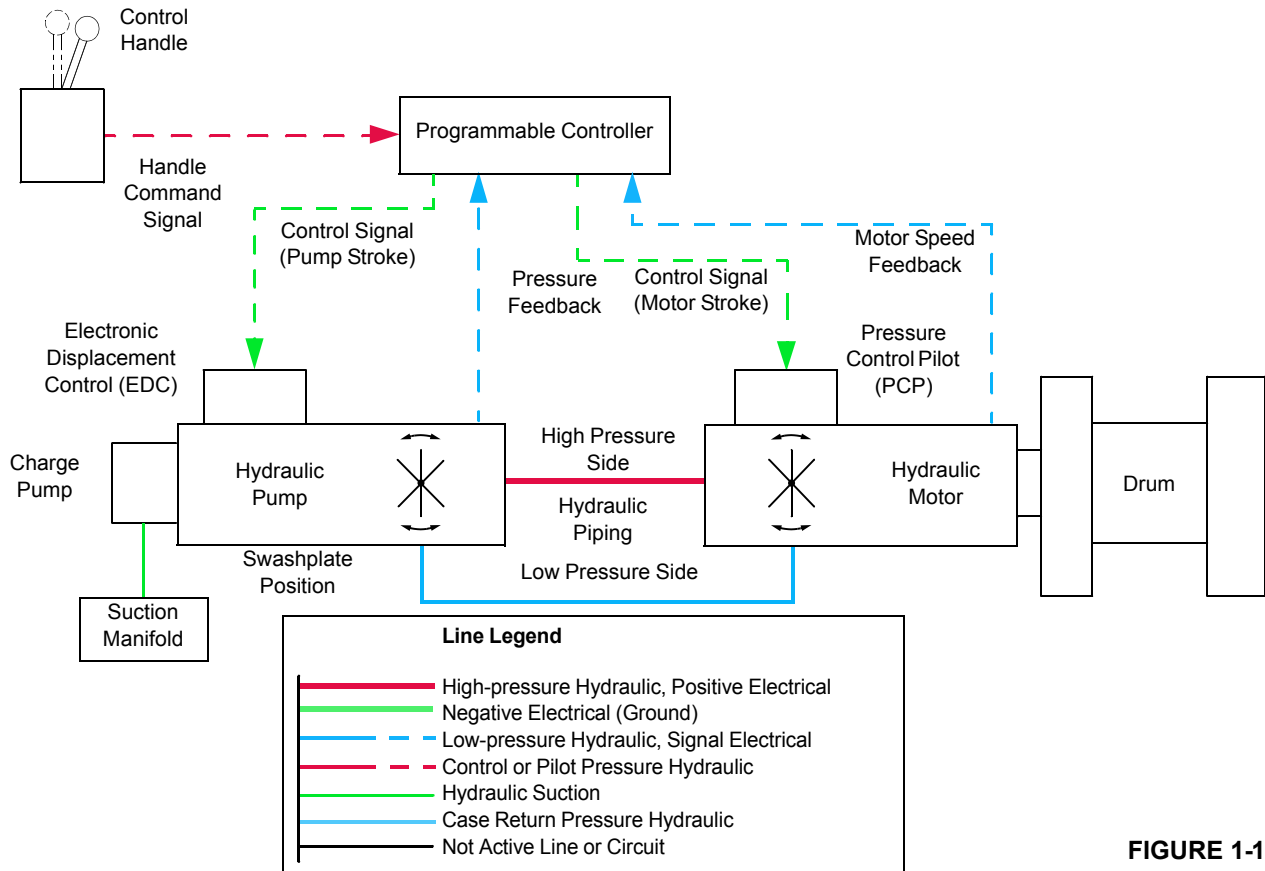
Control Handle

Programmable Controller

Handle Command Signal

Control Signal (Pump Stroke)

Pressure Feedback

Control Signal (Motor Stroke)

Motor Speed Feedback

Electronic Displacement Control (EDC)

Pressure Control Pilot (PCP)

Charge Pump

Hydraulic Pump

High Pressure Side

Hydraulic Piping

Hydraulic Motor

Drum

Swashplate Position

Low Pressure Side

Suction Manifold

Line Legend

High-pressure Hydraulic, Positive Electrical
Negative Electrical (Ground)
Low-pressure Hydraulic, Signal Electrical
Control or Pilot Pressure Hydraulic
Hydraulic Suction
Case Return Pressure Hydraulic
Not Active Line or Circuit

FIGURE 1-1